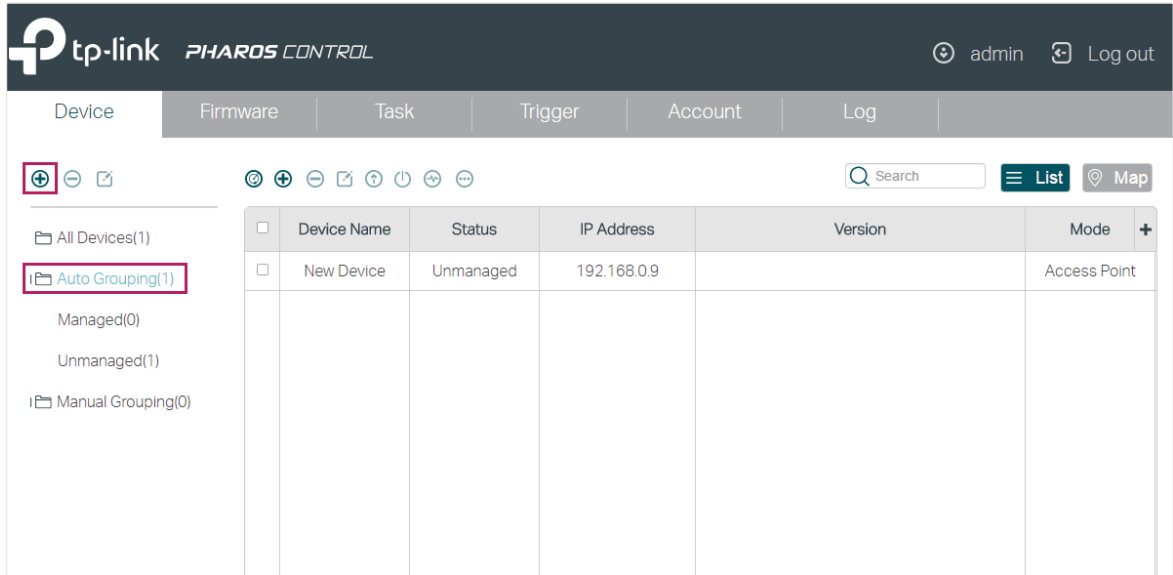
tp-link PHAROS CONTROL

admin Log out

Device Firmware Task Trigger Account Log

Search

List Map

All Devices(1)

Auto Grouping(1)

Managed(0)

Unmanaged(1)

Manual Grouping(0)

| | Device Name | Status | IP Address | Version | Mode |
|---|---|---|---|---|---|
| | New Device | Unmanaged | 192.168.0.9 | | Access Point |